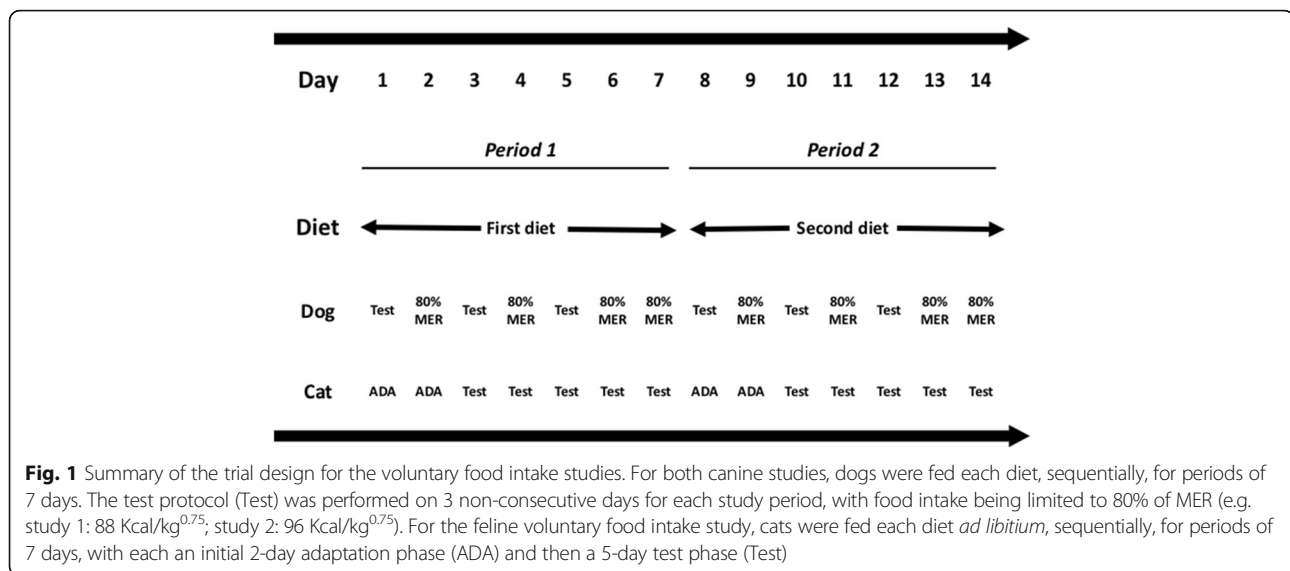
| Day | 1 | 2 | 3 | 4 | 5 | 6 | 7 | 8 | 9 | 10 | 11 | 12 | 13 | 14 |
|---|---|---|---|---|---|---|---|---|---|---|---|---|---|---|
| | *Period 1* | | | | | | | *Period 2* | | | | | | |
| Diet | First diet | | | | | | | Second diet | | | | | | |
| Dog | Test | 80% MER | Test | 80% MER | Test | 80% MER | 80% MER | Test | 80% MER | Test | 80% MER | Test | 80% MER | 80% MER |
| Cat | ADA | ADA | Test | Test | Test | Test | Test | ADA | ADA | Test | Test | Test | Test | Test |

**Fig. 1** Summary of the trial design for the voluntary food intake studies. For both canine studies, dogs were fed each diet, sequentially, for periods of 7 days. The test protocol (Test) was performed on 3 non-consecutive days for each study period, with food intake being limited to 80% of MER (e.g. study 1: 88 Kcal/kg$^{0.75}$; study 2: 96 Kcal/kg$^{0.75}$). For the feline voluntary food intake study, cats were fed each diet *ad libitium*, sequentially, for periods of 7 days, with each an initial 2-day adaptation phase (ADA) and then a 5-day test phase (Test)